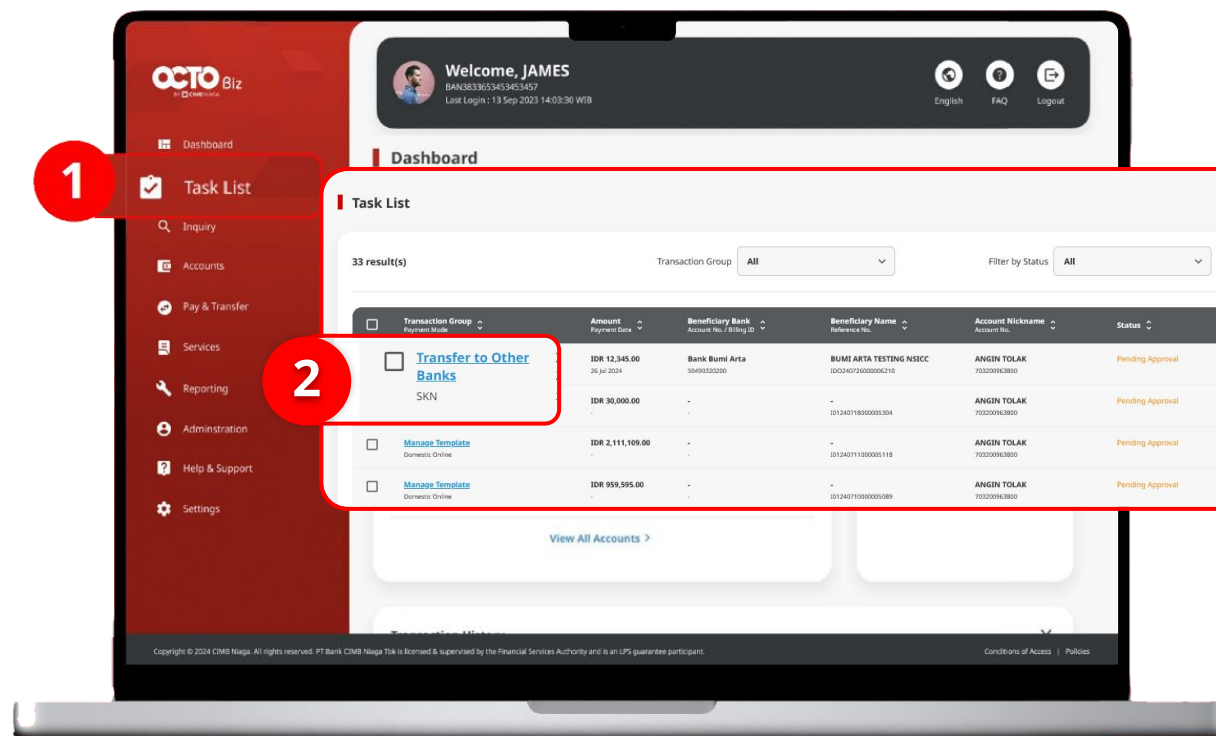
OCTO Biz
BY CIMB NIAGA

Dashboard

1

Task List

Inquiry

Accounts

Pay & Transfer

Services

Reporting

Adminstration

Help & Support

Settings

Welcome, JAMES
BAN3833653453453457
Last Login : 13 Sep 2023 14:03:30 WIB

English FAQ Logout

Dashboard

Task List

33 result(s)

Transaction Group All

Filter by Status All

| | Transaction Group Payment Mode | Amount Payment Date | Beneficiary Bank Account No. / Billing ID | Beneficiary Name Reference No. | Account Nickname Account No. | Status |
|---|---|---|---|---|---|---|
| | Transfer to Other Banks SKN | IDR 12,345.00 26 Jul 2024 | Bank Bumi Arta 50490320200 | BUMI ARTA TESTING NSICC IDO240726000006210 | ANGIN TOLAK 703200963800 | Pending Approval |
| | | IDR 30,000.00 - | - - | - I01240718000005304 | ANGIN TOLAK 703200963800 | Pending Approval |
| | Manage Template Domestic Online | IDR 2,111,109.00 - | - - | - I01240711000005118 | ANGIN TOLAK 703200963800 | Pending Approval |
| | Manage Template Domestic Online | IDR 959,595.00 - | - - | - I01240710000005089 | ANGIN TOLAK 703200963800 | Pending Approval |

2

View All Accounts >

Transaction History

Copyright © 2024 CIMB Niaga. All rights reserved. PT Bank CIMB Niaga Tbk is licensed & supervised by the Financial Services Authority and is an LPS guarantee participant.

Conditions of Access | Policies